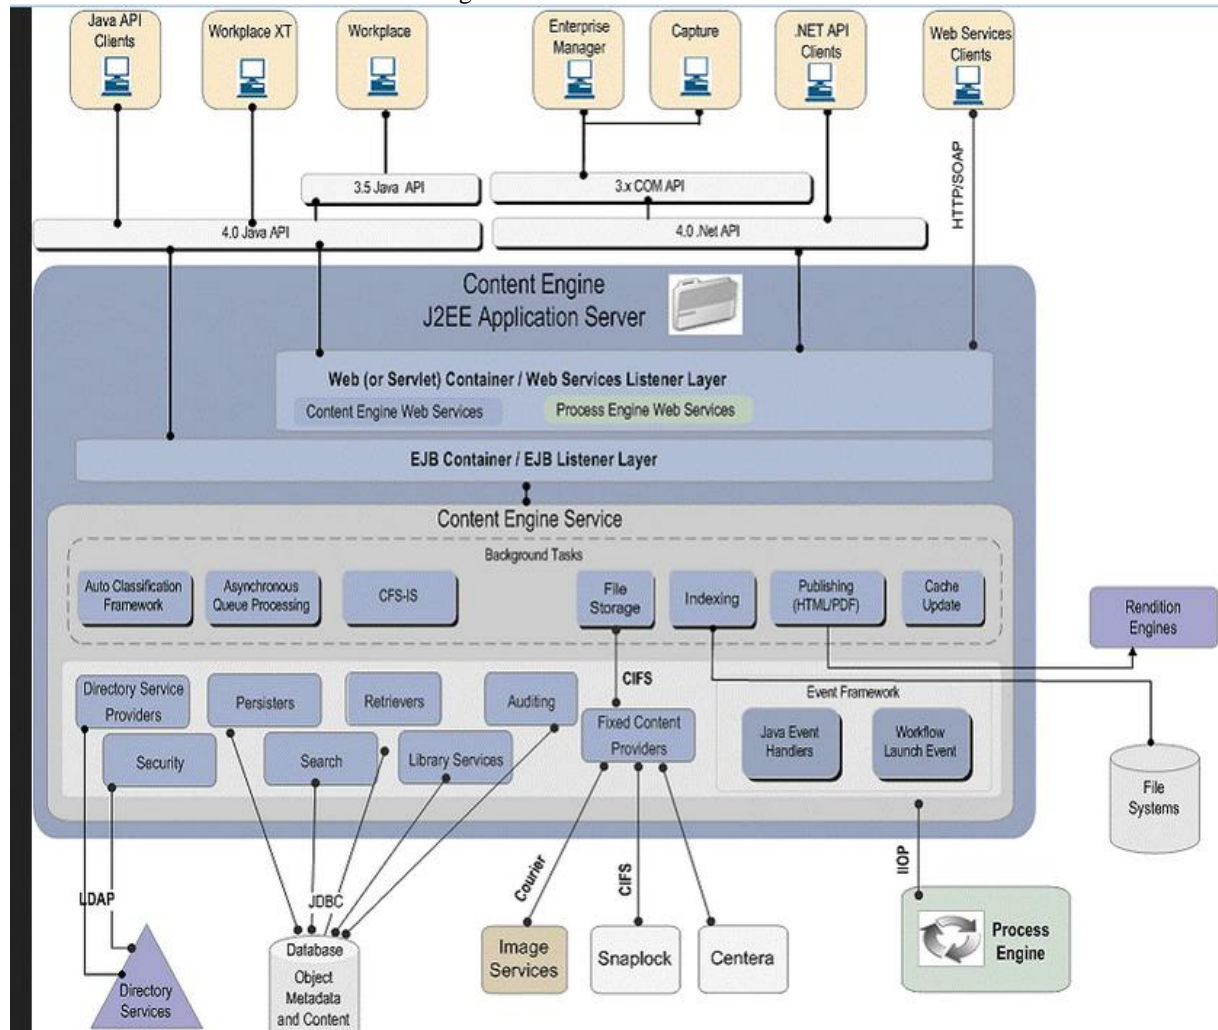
Java API Clients

Workplace XT

Workplace

Enterprise Manager

Capture

.NET API Clients

Web Services Clients

3.5 Java API

3.x COM API

4.0 Java API

4.0 .Net API

HTTP/SOAP

Content Engine
J2EE Application Server

Web (or Servlet) Container / Web Services Listener Layer

Content Engine Web Services

Process Engine Web Services

EJB Container / EJB Listener Layer

Content Engine Service

Background Tasks

Auto Classification Framework

Asynchronous Queue Processing

CFS-IS

File Storage

Indexing

Publishing (HTML/PDF)

Cache Update

Rendition Engines

CIFS

Directory Service Providers

Persisters

Retrievers

Auditing

Fixed Content Providers

Event Framework

Security

Search

Library Services

Java Event Handlers

Workflow Launch Event

File Systems

IIOP

LDAP

JDBC

Courier

CIFS

Directory Services

Database
Object Metadata and Content

Image Services

Snaplock

Centera

Process Engine